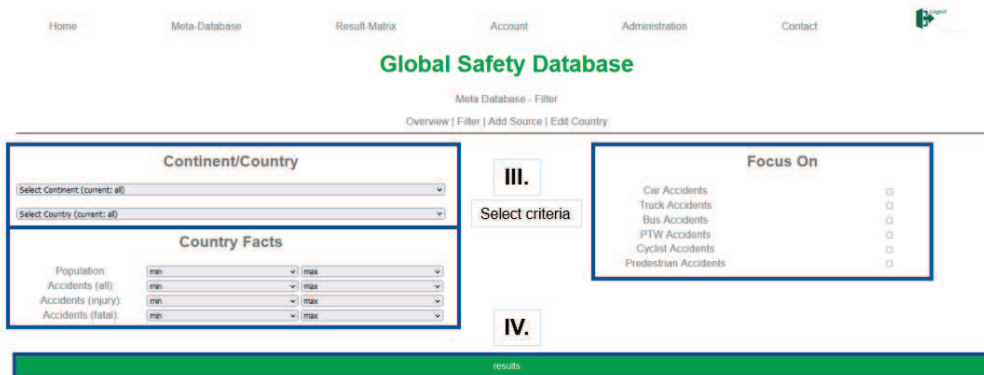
Home Meta-Database Result-Matrix Account Administration Contact Logout

Global Safety Database

Meta Database - Filter

Overview | Filter | Add Source | Edit Country

Continent/Country

Select Continent (current: all)

Select Country (current: all)

Country Facts

| Population: | min | max |
|---|---|---|
| Accidents (all): | min | max |
| Accidents (injury): | min | max |
| Accidents (fatal): | min | max |

III.

Select criteria

Focus On

Car Accidents
Truck Accidents
Bus Accidents
PTW Accidents
Cyclist Accidents
Pedestrian Accidents

IV.

results